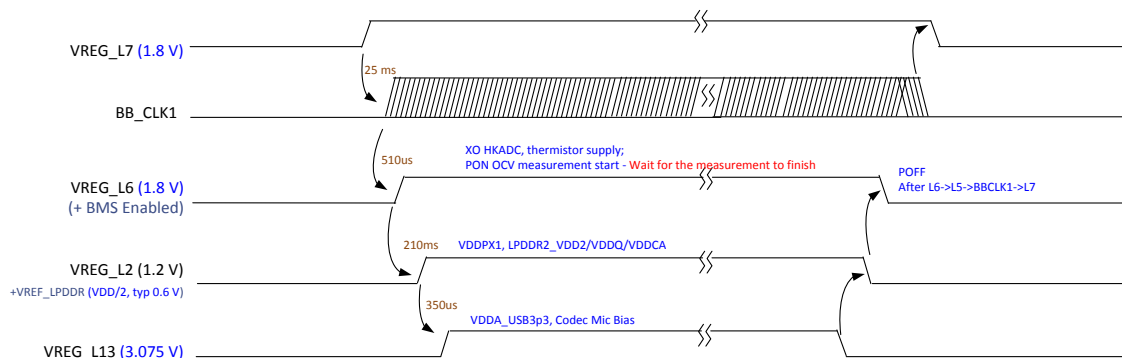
VREG_L7 (1.8 V)

25 ms

BB_CLK1

510us

XO HKADC, thermistor supply;
PON OCV measurement start - Wait for the measurement to finish

VREG_L6 (1.8 V)
(+ BMS Enabled)

POFF
After L6->L5->BBCLK1->L7

210ms

VDDPX1, LPDDR2_VDD2/VDDQ/VDDCA

VREG_L2 (1.2 V)
+VREF_LPDDR (VDD/2, typ 0.6 V)

350us

VDDA_USB3p3, Codec Mic Bias

VREG_L13 (3.075 V)